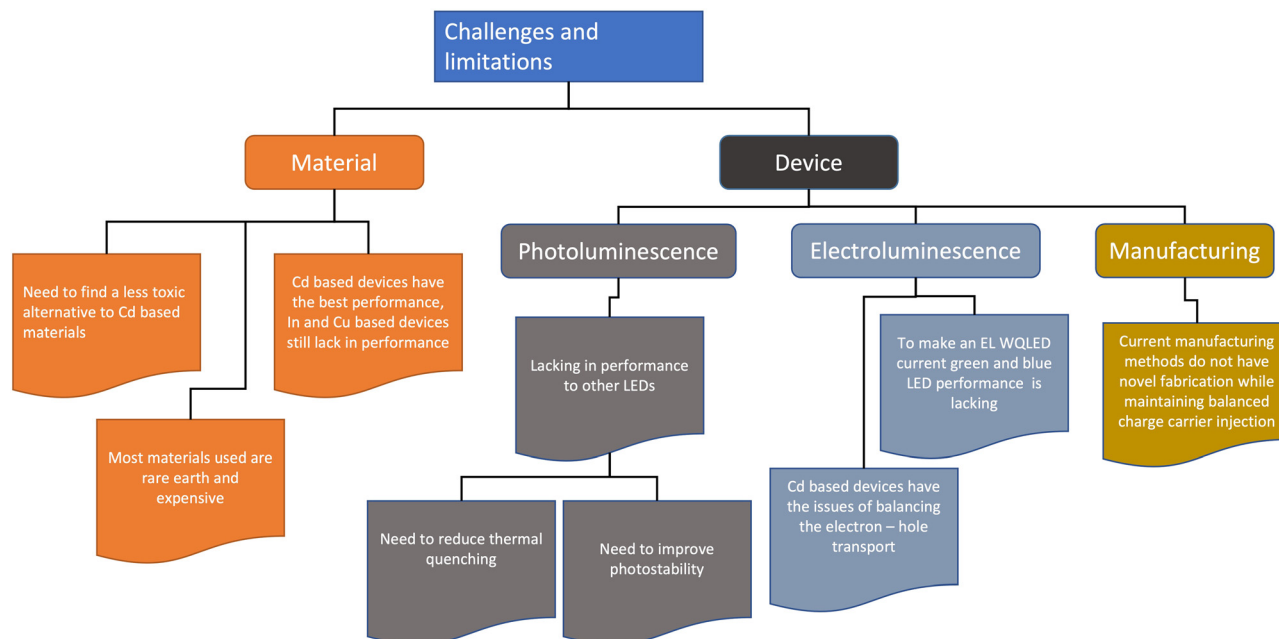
Challenges and limitations

Material

Device

Need to find a less toxic alternative to Cd based materials

Cd based devices have the best performance, In and Cu based devices still lack in performance

Most materials used are rare earth and expensive

Photoluminescence

Lacking in performance to other LEDs

Need to reduce thermal quenching

Need to improve photostability

Electroluminescence

To make an EL WQLED current green and blue LED performance is lacking

Cd based devices have the issues of balancing the electron – hole transport

Manufacturing

Current manufacturing methods do not have novel fabrication while maintaining balanced charge carrier injection